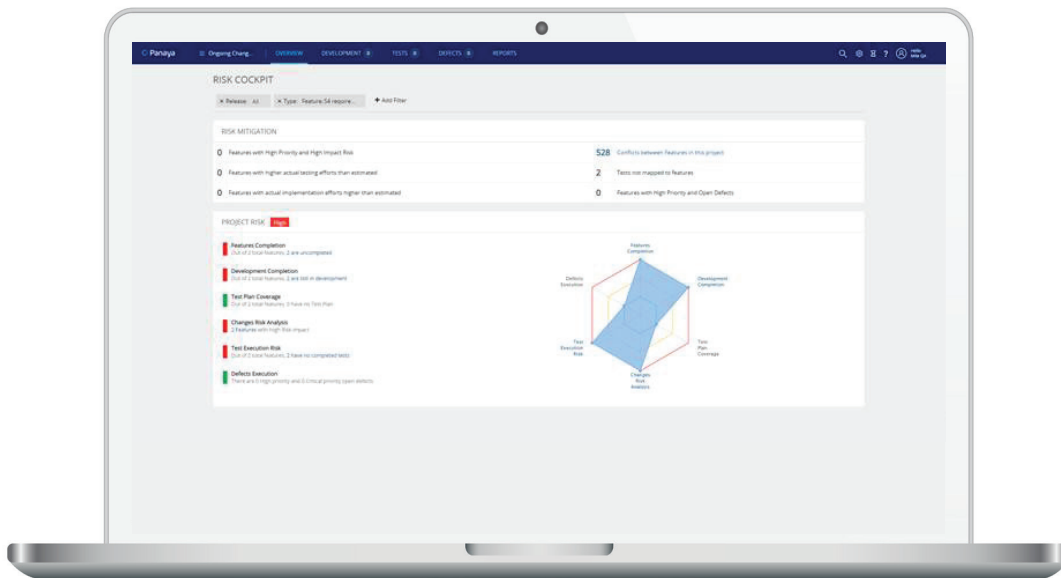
Panaya Ongoing Chang... OVERVIEW DEVELOPMENT 0 TESTS 0 DEFECTS 0 REPORTS

RISK COCKPIT

× Release: All × Type: Feature (54 require... + Add Filter

RISK MITIGATION

0 Features with High Priority and High Impact Risk

0 Features with higher actual testing efforts than estimated

0 Features with actual implementation efforts higher than estimated

528 Conflicts between features in this project

2 Tests not mapped to features

0 Features with High Priority and Open Defects

PROJECT RISK High

Features Completion
Out of 2 total features, 2 are uncompleted

Development Completion
Out of 2 total features, 2 are still in development

Test Plan Coverage
Out of 2 total features, 0 have no Test Plan

Changes Risk Analysis
2 Features with High Risk impact

Test Execution Risk
Out of 2 total features, 2 have no completed tests

Defects Execution
There are 0 high priority and 0 critical priority open defects

Features Completion

Development Completion

Test Plan Coverage

Changes Risk Analysis

Test Execution Risk

Defects Execution